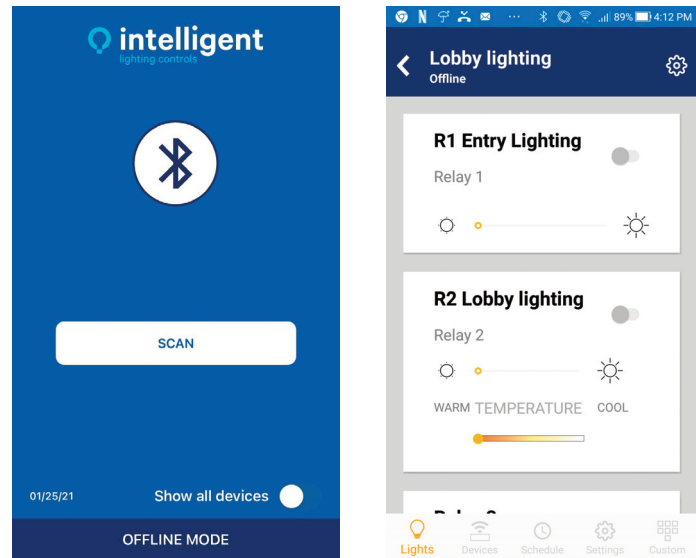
intelligent
lighting controls

SCAN

01/25/21 Show all devices

OFFLINE MODE

89% 4:12 PM

Lobby lighting
Offline

R1 Entry Lighting
Relay 1

R2 Lobby lighting
Relay 2

WARM TEMPERATURE COOL

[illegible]

Lights Devices Schedule Settings Custom